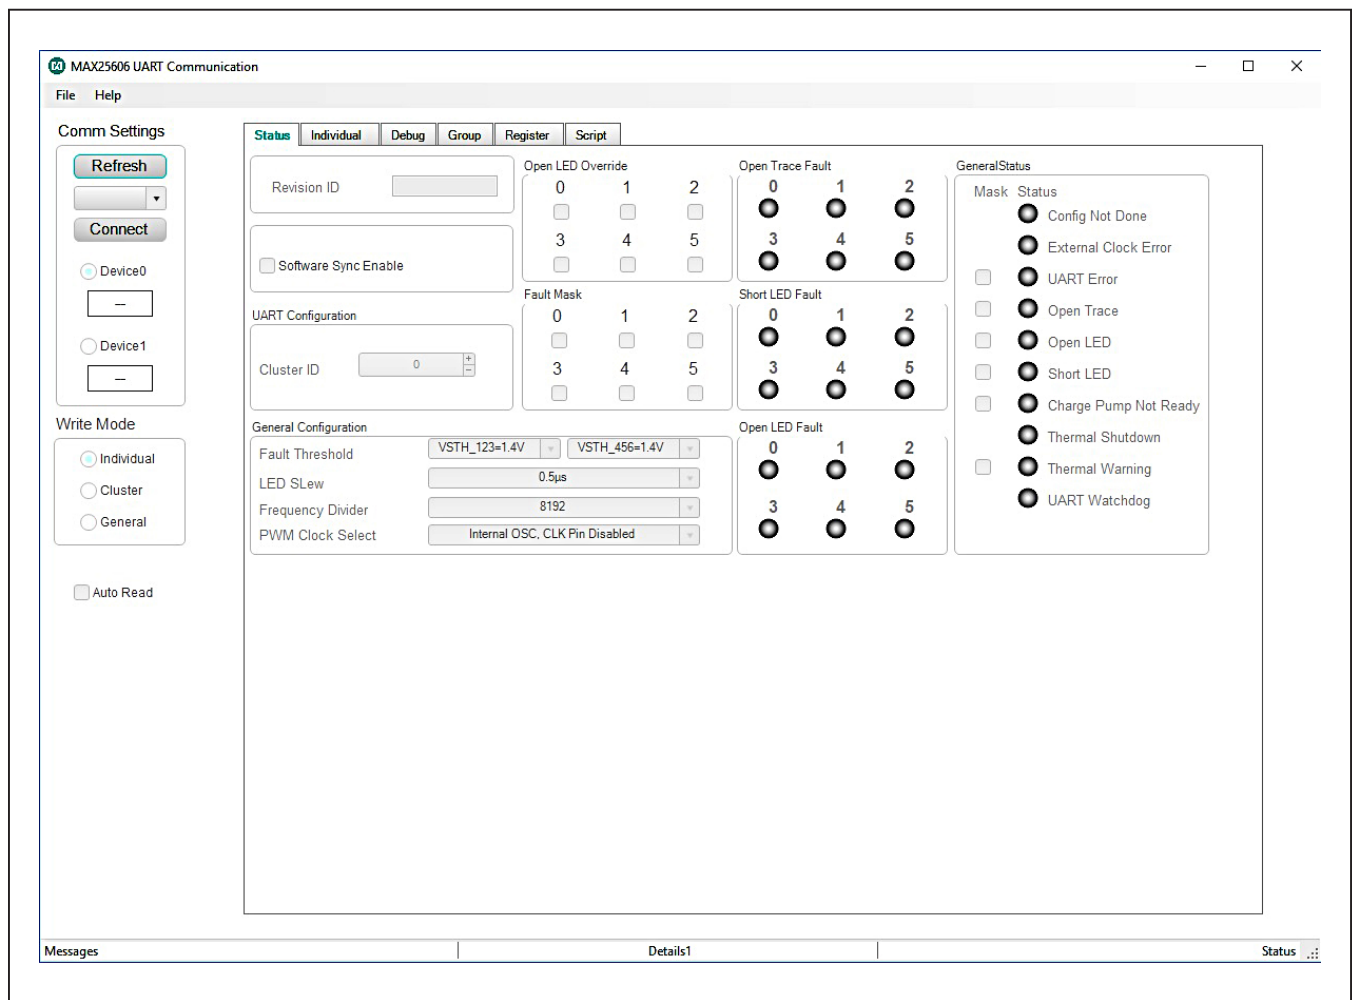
MAX25606 UART Communication

File Help

Comm Settings

Refresh

Connect

Device0

--

Device1

--

Write Mode

Individual

Cluster

General

Auto Read

Status | Individual | Debug | Group | Register | Script

Revision ID

Software Sync Enable

UART Configuration

Cluster ID 0

General Configuration

Fault Threshold VSTH_123=1.4V VSTH_456=1.4V

LED SLew 0.5µs

Frequency Divider 8192

PWM Clock Select Internal OSC, CLK Pin Disabled

Open LED Override

0 1 2

3 4 5

Fault Mask

0 1 2

3 4 5

Open Trace Fault

0 1 2

3 4 5

Short LED Fault

0 1 2

3 4 5

Open LED Fault

0 1 2

3 4 5

GeneralStatus

Mask Status

Config Not Done

External Clock Error

UART Error

Open Trace

Open LED

Short LED

Charge Pump Not Ready

Thermal Shutdown

Thermal Warning

UART Watchdog

Messages | Details1 | Status